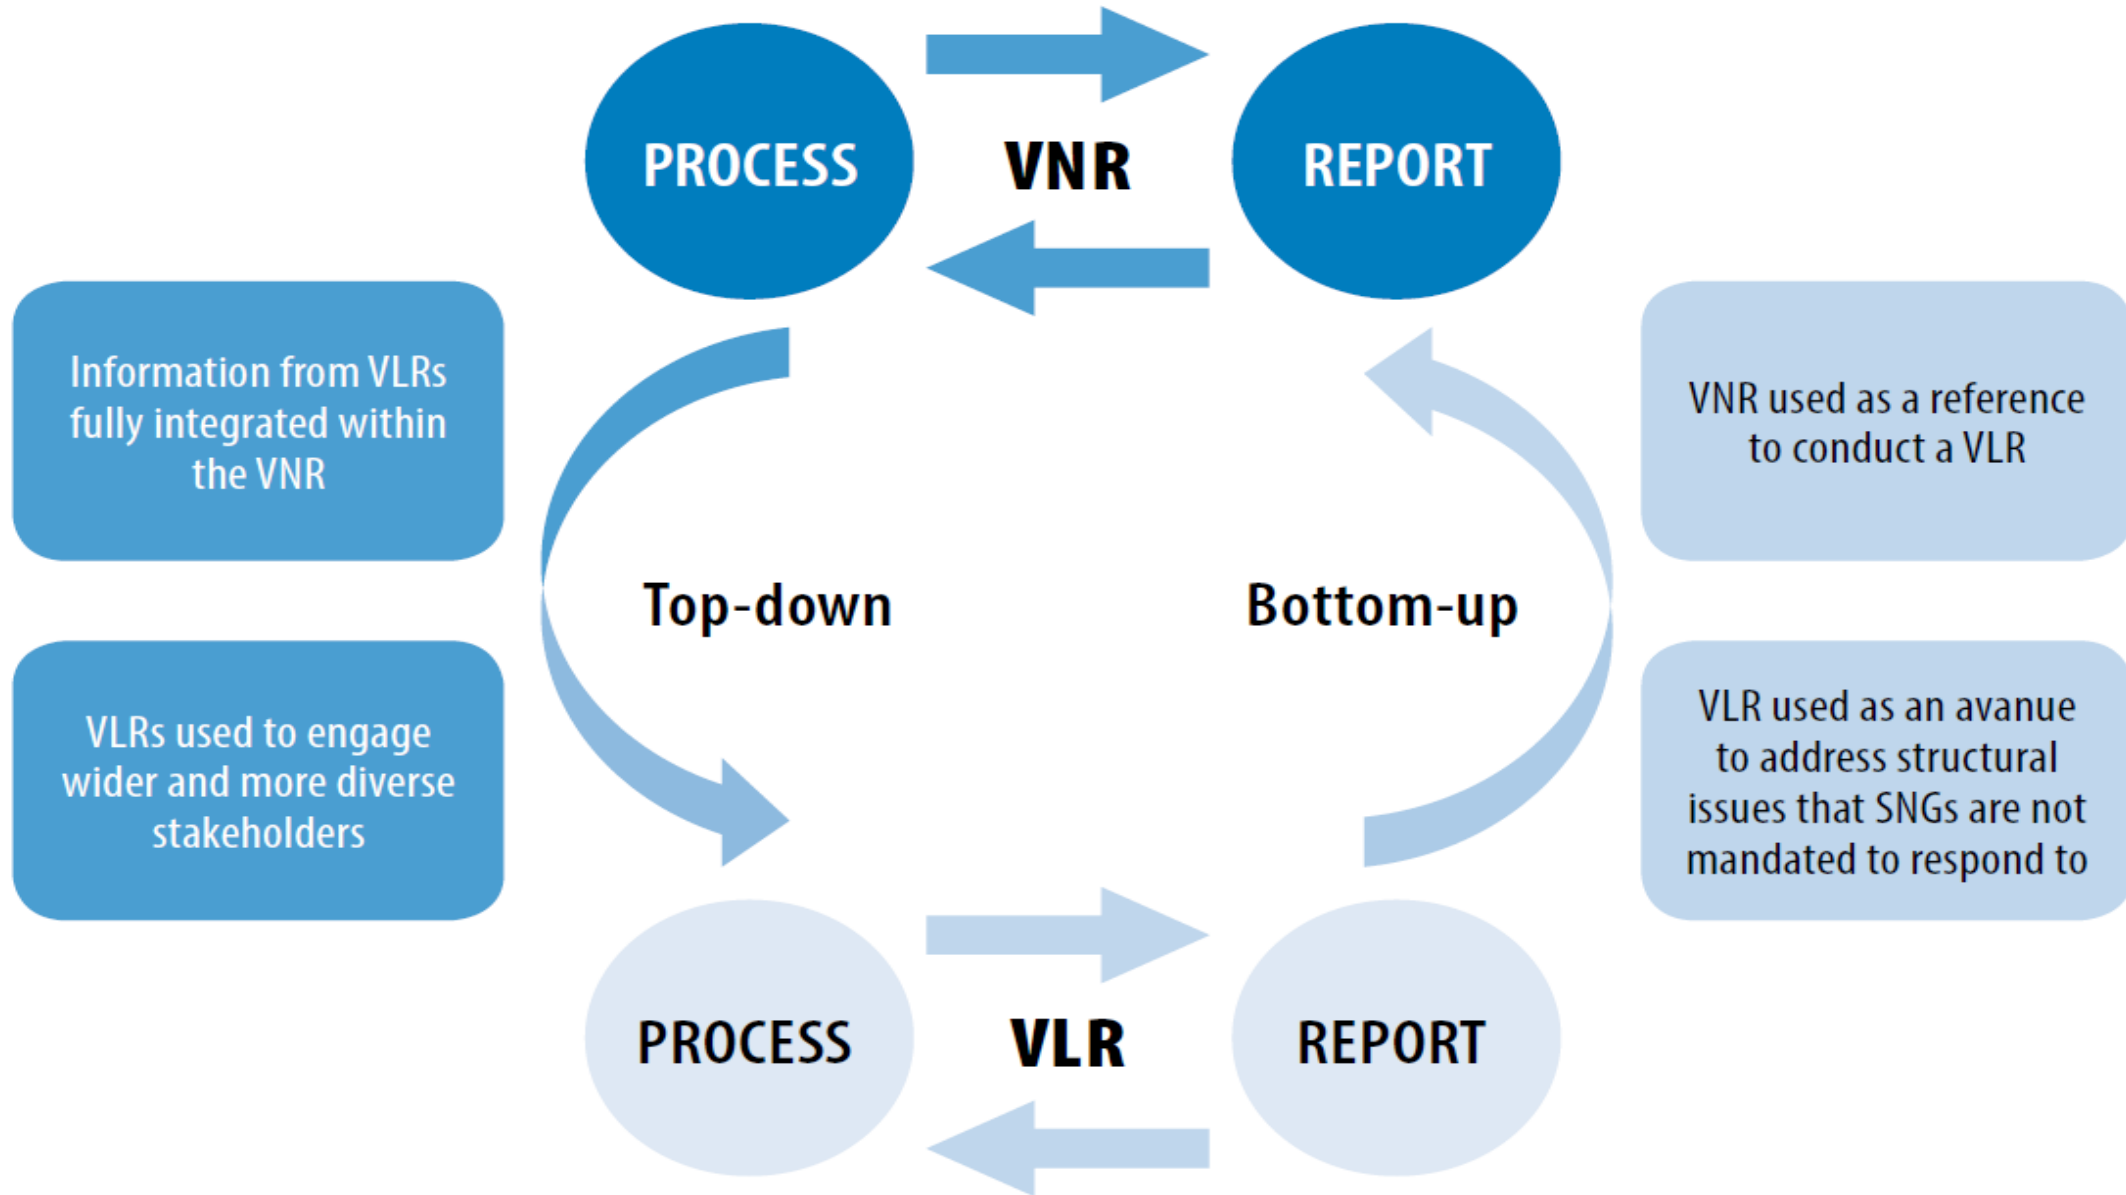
PROCESS

VNR

REPORT

Information from VLRs fully integrated within the VNR

VLRs used to engage wider and more diverse stakeholders

Top-down

Bottom-up

VNR used as a reference to conduct a VLR

VLR used as an avanue to address structural issues that SNGs are not mandated to respond to

PROCESS

VLR

REPORT